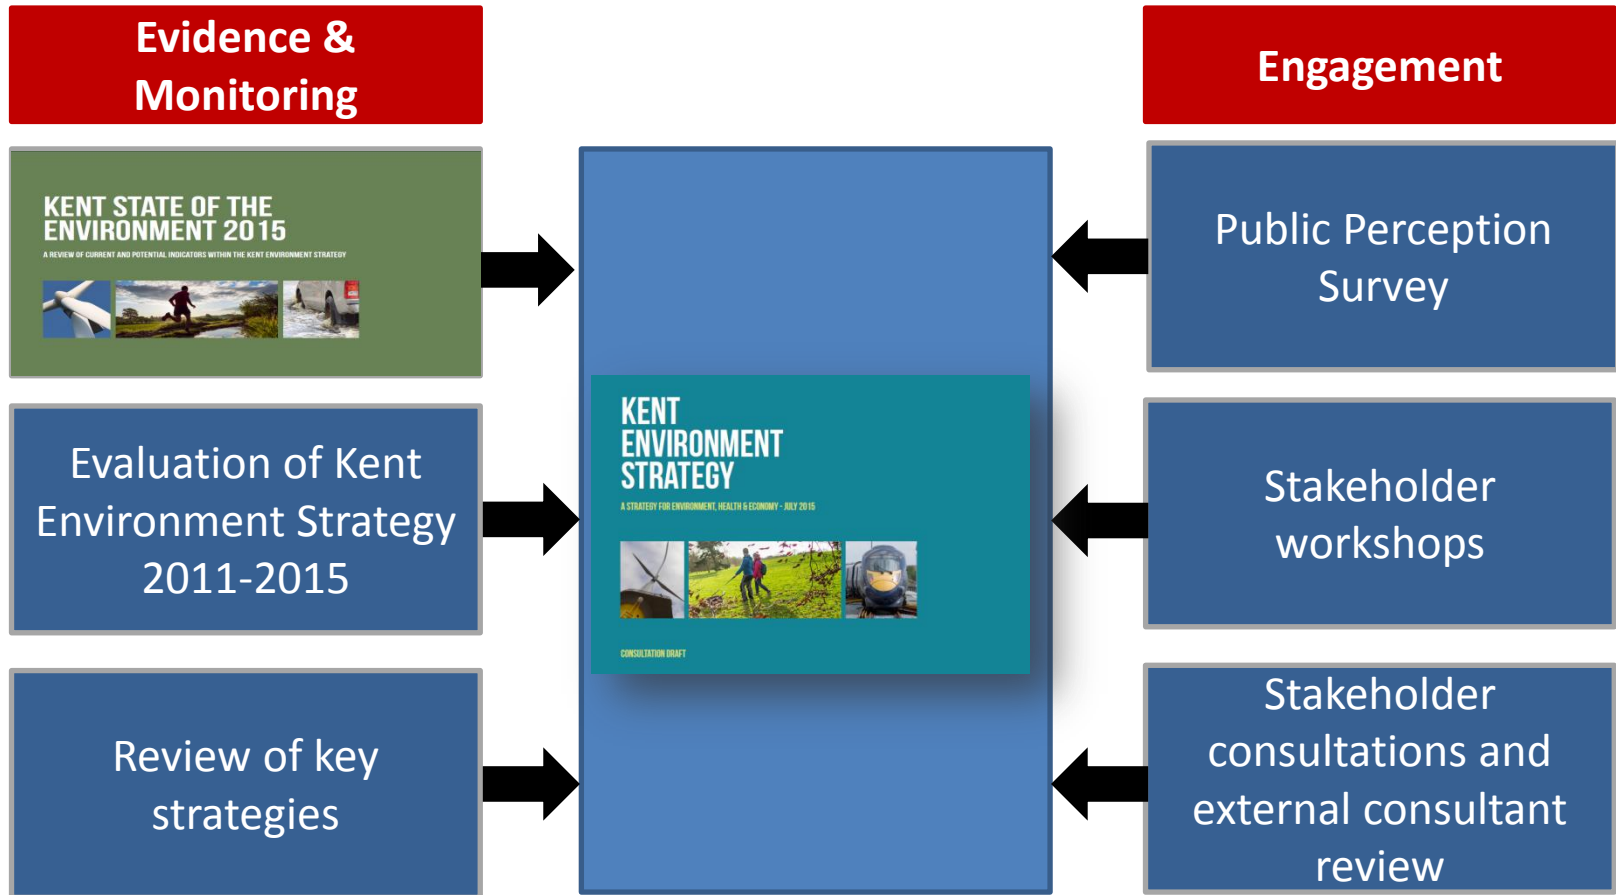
Evidence & Monitoring

KENT STATE OF THE ENVIRONMENT 2015

A REVIEW OF CURRENT AND POTENTIAL INDICATORS WITHIN THE KENT ENVIRONMENT STRATEGY

Evaluation of Kent Environment Strategy 2011-2015

Review of key strategies

KENT ENVIRONMENT STRATEGY

A STRATEGY FOR ENVIRONMENT, HEALTH & ECONOMY - JULY 2015

CONSULTATION DRAFT

Engagement

Public Perception Survey

Stakeholder workshops

Stakeholder consultations and external consultant review